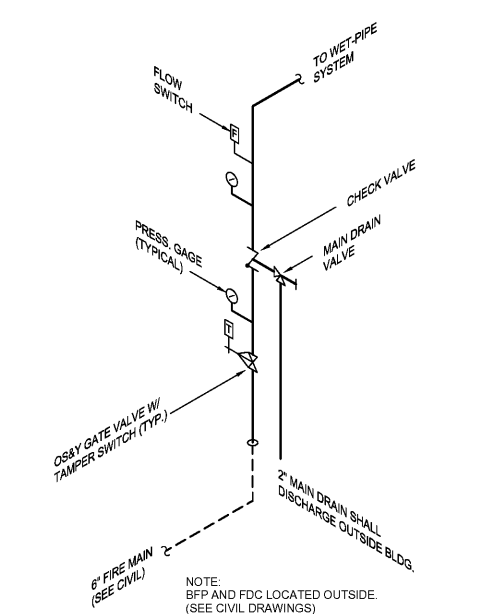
TO WET-PIPE SYSTEM

FLOW SWITCH

F

CHECK VALVE

PRESS. GAGE (TYPICAL)

MAIN DRAIN VALVE

T

OS&Y GATE VALVE W/ TAMPER SWITCH (TYP.)

2" MAIN DRAIN SHALL DISCHARGE OUTSIDE BLDG.

6" FIRE MAIN (SEE CIVIL)

NOTE:
BFP AND FDC LOCATED OUTSIDE.
(SEE CIVIL DRAWINGS)